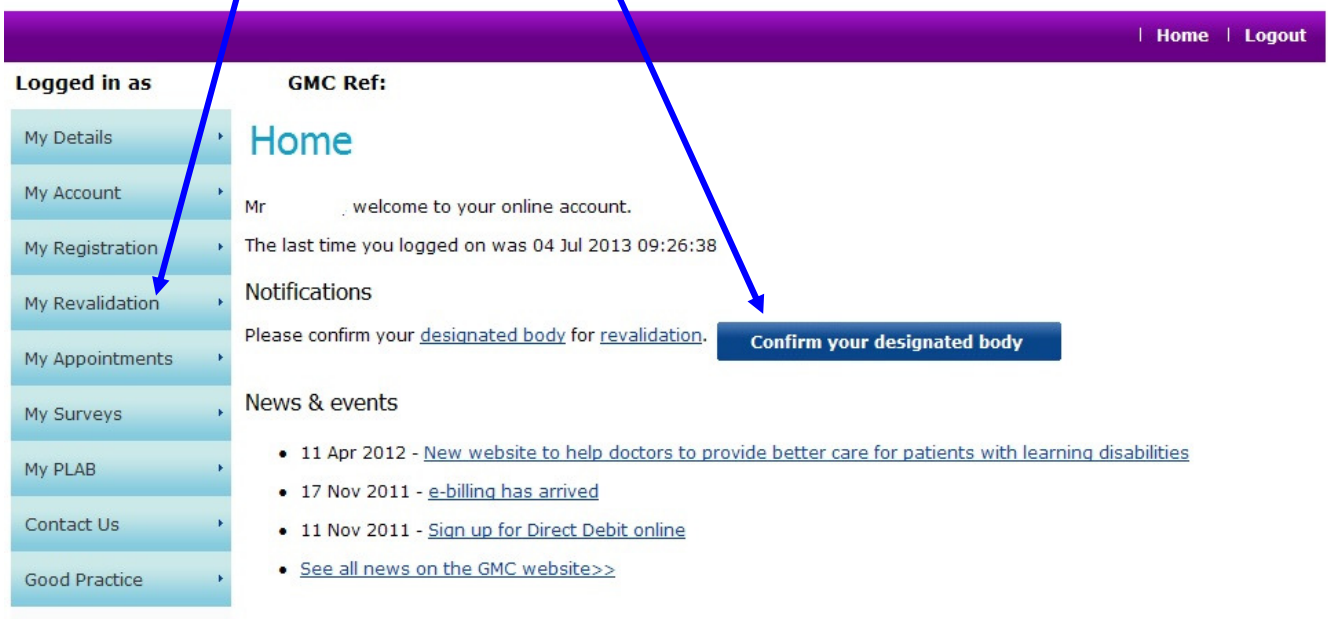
| Home | Logout

Logged in as

GMC Ref:

My Details

My Account

My Registration

My Revalidation

My Appointments

My Surveys

My PLAB

Contact Us

Good Practice

Home

Mr , welcome to your online account.

The last time you logged on was 04 Jul 2013 09:26:38

Notifications

Please confirm your designated body for revalidation.

Confirm your designated body

News & events

- 11 Apr 2012 - New website to help doctors to provide better care for patients with learning disabilities
- 17 Nov 2011 - e-billing has arrived
- 11 Nov 2011 - Sign up for Direct Debit online
- See all news on the GMC website>>